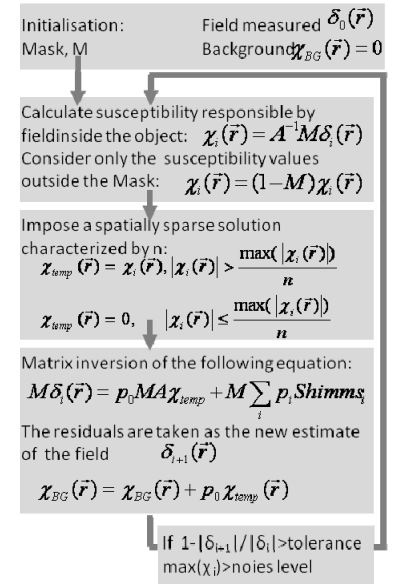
Initialisation: Mask, M

Field measured $\delta_0(\vec{r})$
Background $\chi_{BG}(\vec{r}) = 0$

Calculate susceptibility responsible by fieldinside the object: $\chi_i(\vec{r}) = A^{-1}M\delta_i(\vec{r})$
Consider only the susceptibility values outside the Mask: $\chi_i(\vec{r}) = (1-M)\chi_i(\vec{r})$

Impose a spatially sparse solution characterized by n:
$\chi_{temp}(\vec{r}) = \chi_i(\vec{r}), |\chi_i(\vec{r})| > \frac{\max(|\chi_i(\vec{r})|)}{n}$
$\chi_{temp}(\vec{r}) = 0, \quad |\chi_i(\vec{r})| \leq \frac{\max(|\chi_i(\vec{r})|)}{n}$

Matrix inversion of the following equation:
$M\delta_i(\vec{r}) = p_0 MA\chi_{temp} + M\sum_i p_i Shimms_i$
The residuals are taken as the new estimate of the field $\delta_{i+1}(\vec{r})$
$\chi_{BG}(\vec{r}) = \chi_{BG}(\vec{r}) + p_0\chi_{temp}(\vec{r})$

If 1-|$\delta_{i+1}$|/|$\delta_i$|>tolerance
max($\chi_i$)>noies level